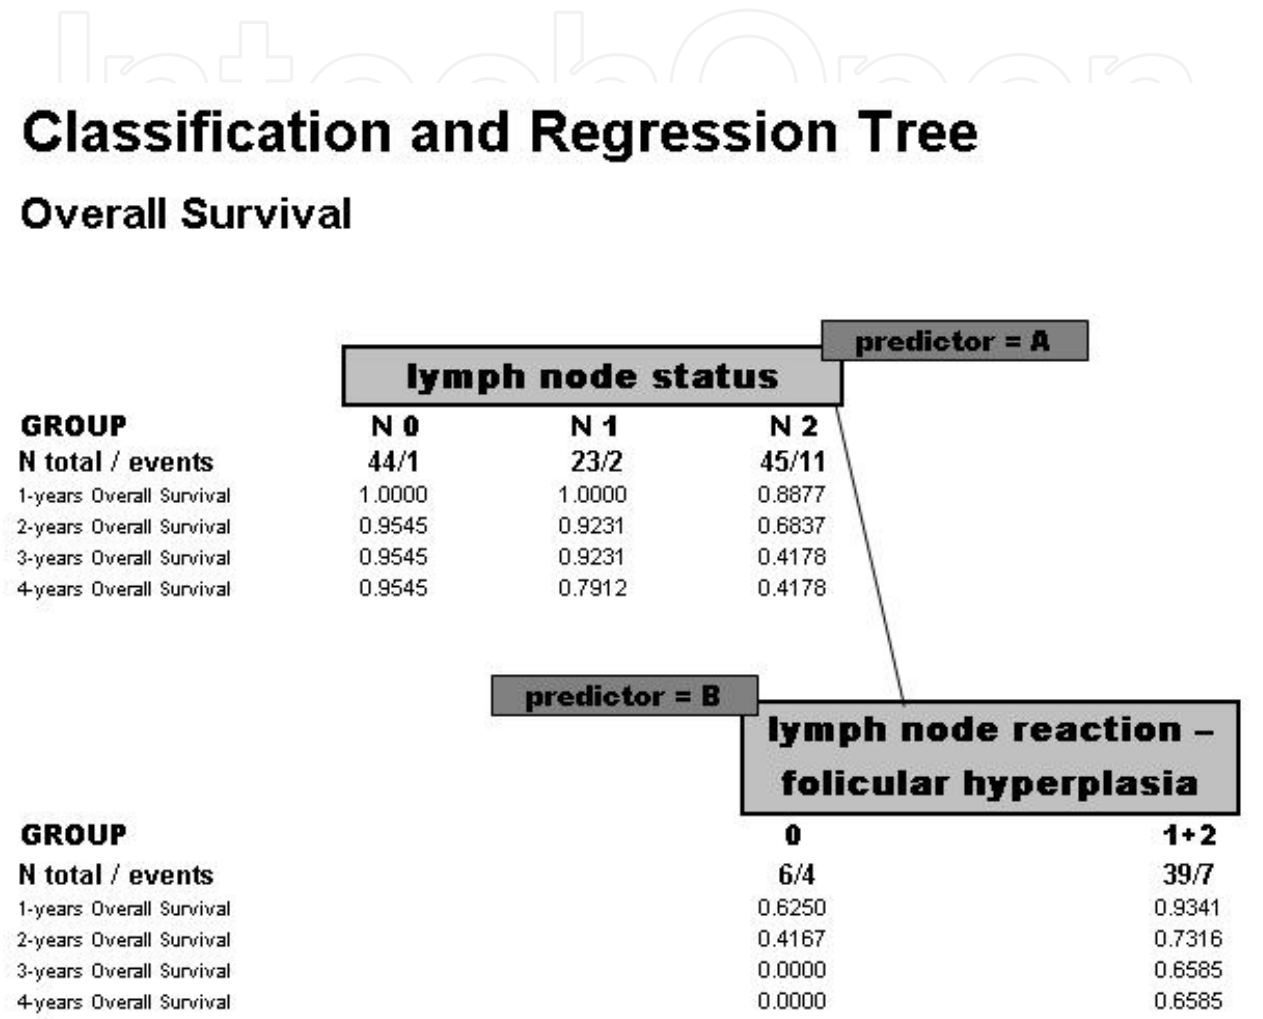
IntechOpen

Classification and Regression Tree

Overall Survival

predictor = A

lymph node status

| GROUP | N 0 | N 1 | N 2 |
|---|---|---|---|
| N total / events | 44/1 | 23/2 | 45/11 |
| 1-years Overall Survival | 1.0000 | 1.0000 | 0.8877 |
| 2-years Overall Survival | 0.9545 | 0.9231 | 0.6837 |
| 3-years Overall Survival | 0.9545 | 0.9231 | 0.4178 |
| 4-years Overall Survival | 0.9545 | 0.7912 | 0.4178 |

predictor = B

lymph node reaction – folicular hyperplasia

| GROUP | 0 | 1+2 |
|---|---|---|
| N total / events | 6/4 | 39/7 |
| 1-years Overall Survival | 0.6250 | 0.9341 |
| 2-years Overall Survival | 0.4167 | 0.7316 |
| 3-years Overall Survival | 0.0000 | 0.6585 |
| 4-years Overall Survival | 0.0000 | 0.6585 |